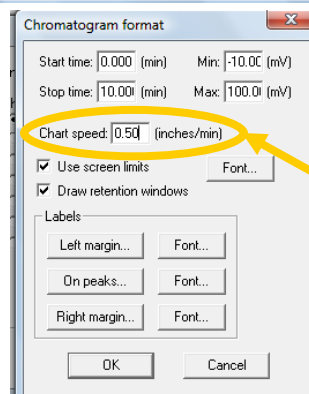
Chromatogram format

Start time: 0.000 (min) Min: -10.00 (mV)

Stop time: 10.00 (min) Max: 100.0 (mV)

Chart speed: 0.50 (inches/min)

Use screen limits

Font...

Draw retention windows

Labels

Left margin...

Font...

On peaks...

Font...

Right margin...

Font...

OK

Cancel